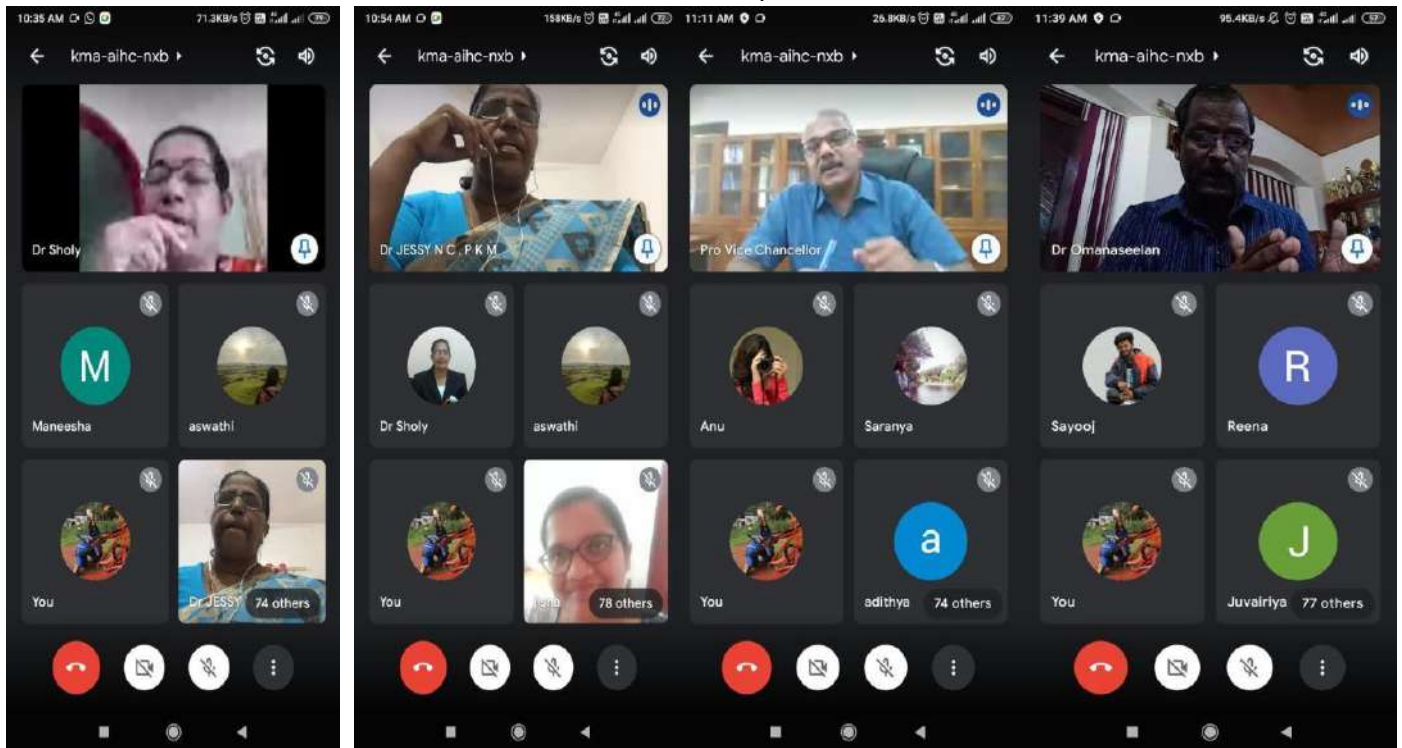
10:35 AM 71.3KB/s
kma-aihc-nxb
Dr Sholy
M
Maneesha
aswathi
You
Dr JESSY
74 others

10:54 AM 158KB/s
kma-aihc-nxb
Dr JESSY N C , P K M
Dr Sholy
aswathi
You
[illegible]
78 others

11:11 AM 26.8KB/s
kma-aihc-nxb
Pro Vice Chancellor
Anu
Saranya
You
a
adithya
74 others

11:39 AM 95.4KB/s
kma-aihc-nxb
Dr Omanaseelan
Sayooj
R
Reena
You
J
Juvairiya
77 others